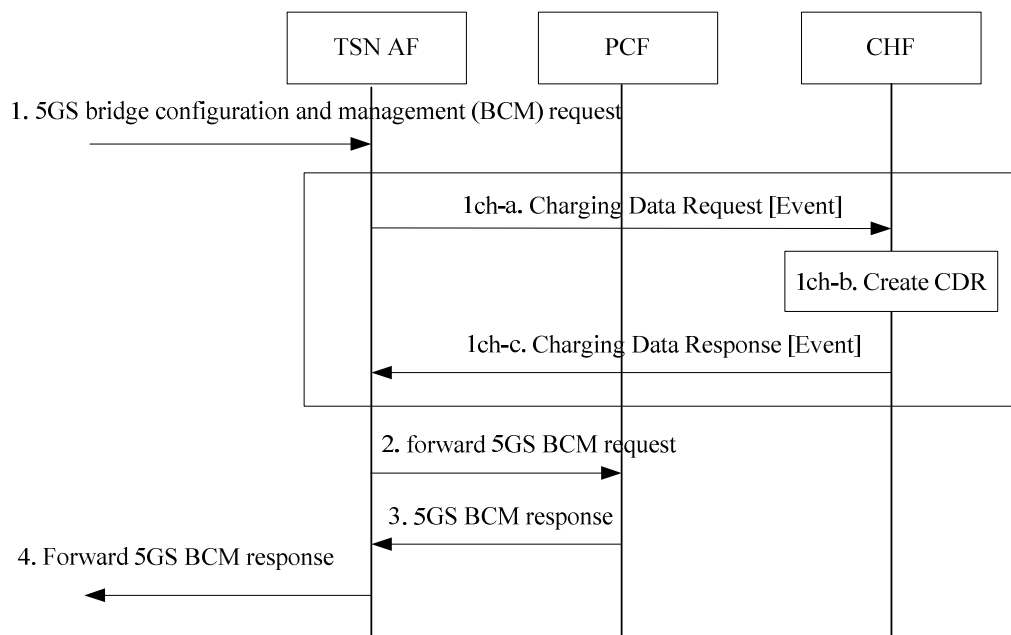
TSN AF

PCF

CHF

1. 5GS bridge configuration and management (BCM) request

1ch-a. Charging Data Request [Event]

1ch-b. Create CDR

1ch-c. Charging Data Response [Event]

2. forward 5GS BCM request

3. 5GS BCM response

4. Forward 5GS BCM response